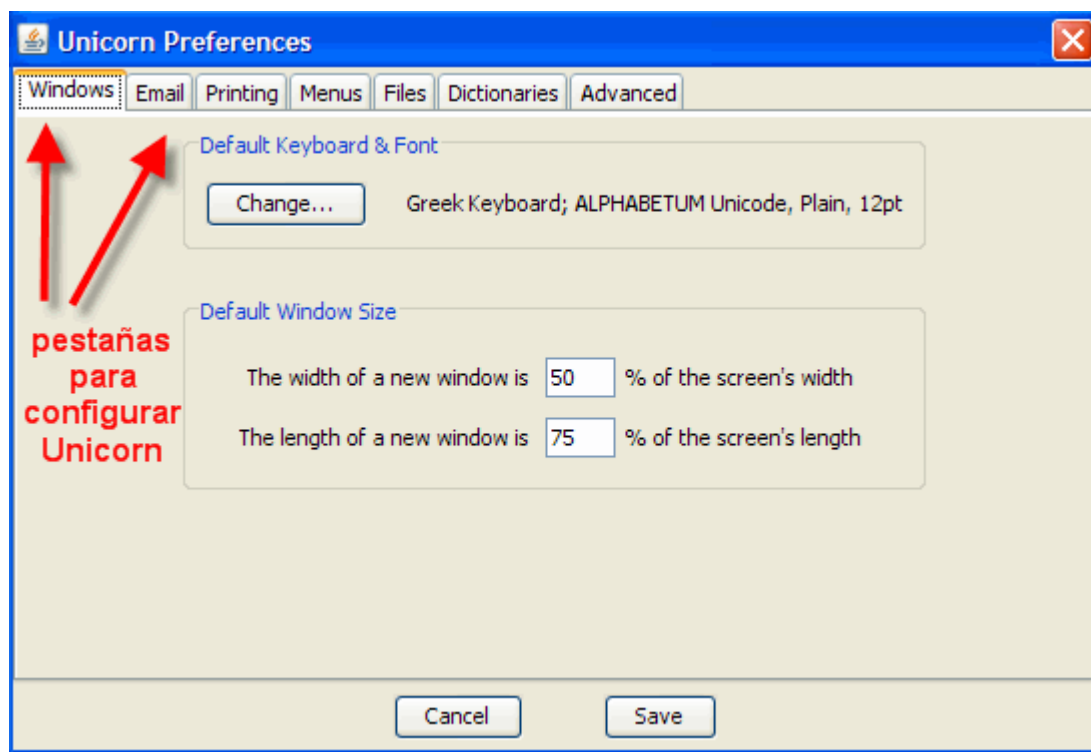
Unicorn Preferences

Windows | Email | Printing | Menus | Files | Dictionaries | Advanced

Default Keyboard & Font

Change...

Greek Keyboard; ALPHABETUM Unicode, Plain, 12pt

Default Window Size

The width of a new window is 50 % of the screen's width

The length of a new window is 75 % of the screen's length

pestañas para configurar Unicorn

Cancel

Save